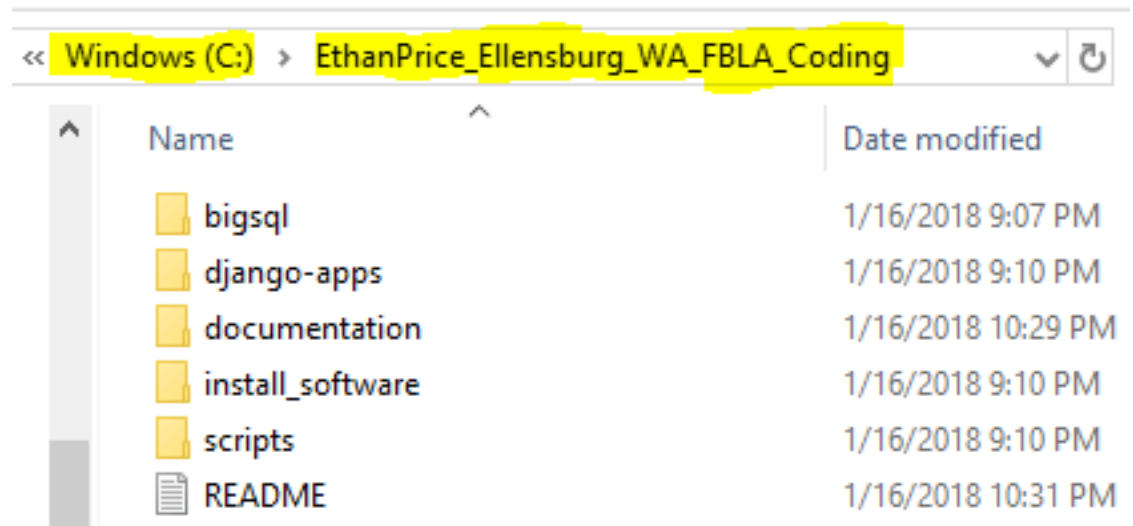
« Windows (C:) › EthanPrice_Ellensburg_WA_FBLA_Coding

| Name | Date modified |
|---|---|
| bigsql | 1/16/2018 9:07 PM |
| django-apps | 1/16/2018 9:10 PM |
| documentation | 1/16/2018 10:29 PM |
| install_software | 1/16/2018 9:10 PM |
| scripts | 1/16/2018 9:10 PM |
| README | 1/16/2018 10:31 PM |